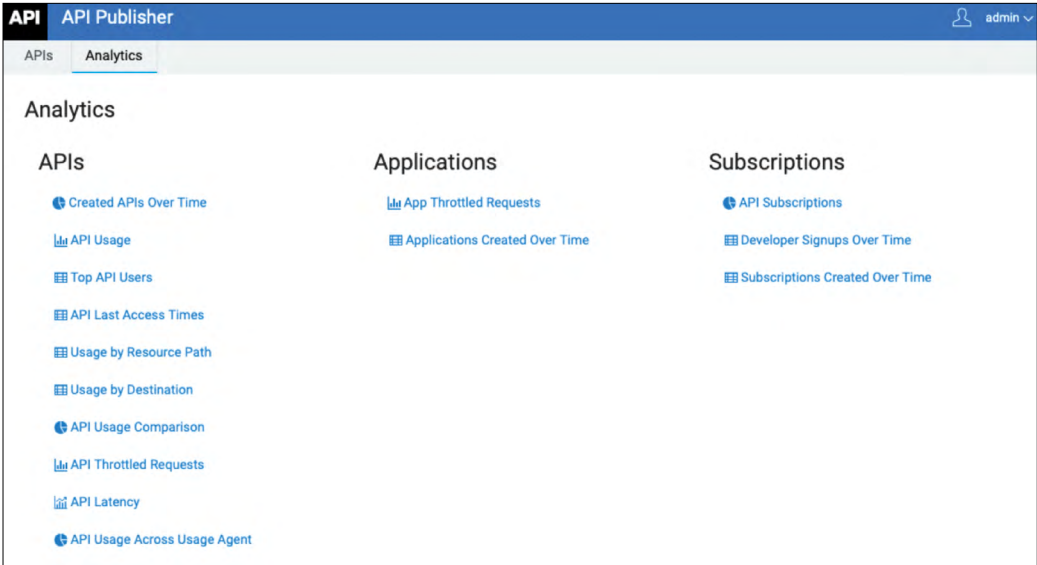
API API Publisher

admin

APIs Analytics

Analytics

APIs

Created APIs Over Time

API Usage

Top API Users

API Last Access Times

Usage by Resource Path

Usage by Destination

API Usage Comparison

API Throttled Requests

API Latency

API Usage Across Usage Agent

Applications

App Throttled Requests

Applications Created Over Time

Subscriptions

API Subscriptions

Developer Signups Over Time

Subscriptions Created Over Time